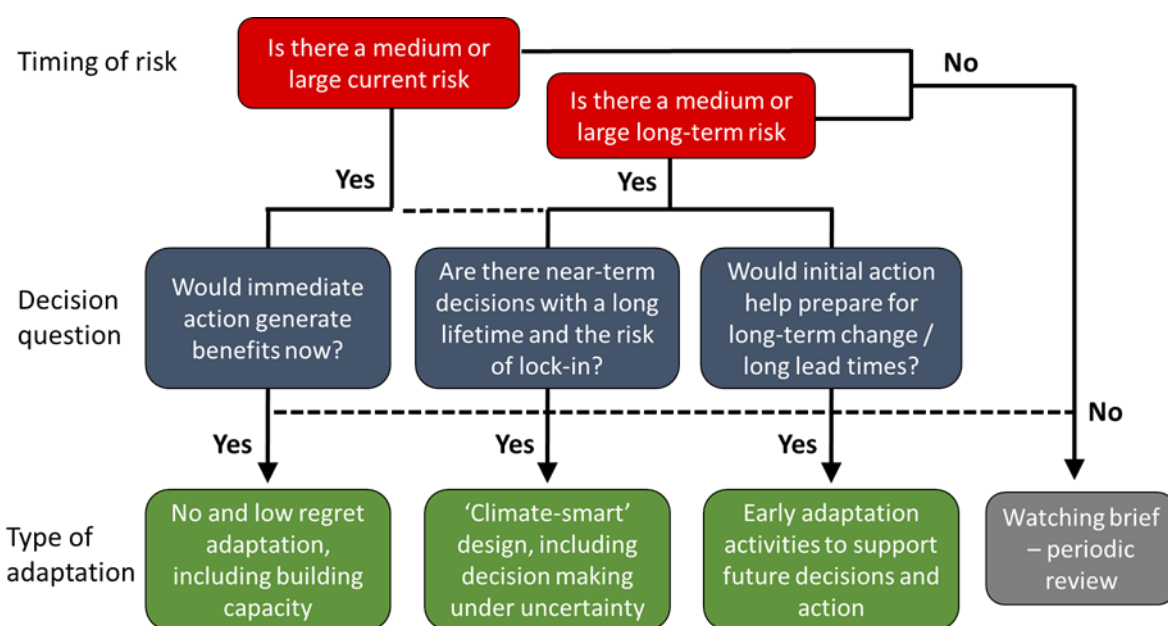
Timing of risk

Is there a medium or large current risk

No

Is there a medium or large long-term risk

Yes

Yes

Decision question

Would immediate action generate benefits now?

Are there near-term decisions with a long lifetime and the risk of lock-in?

Would initial action help prepare for long-term change / long lead times?

No

Yes

Yes

Yes

Type of adaptation

No and low regret adaptation, including building capacity

'Climate-smart' design, including decision making under uncertainty

Early adaptation activities to support future decisions and action

Watching brief – periodic review